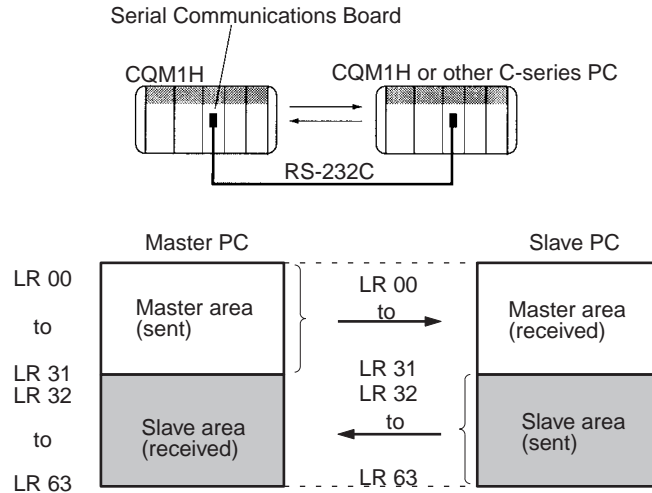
Serial Communications Board

CQM1H

CQM1H or other C-series PC

RS-232C

Master PC

Slave PC

LR 00

to

LR 31

LR 32

to

LR 63

Master area (sent)

Slave area (received)

LR 00

to

LR 31

LR 32

to

LR 63

Master area (received)

Slave area (sent)